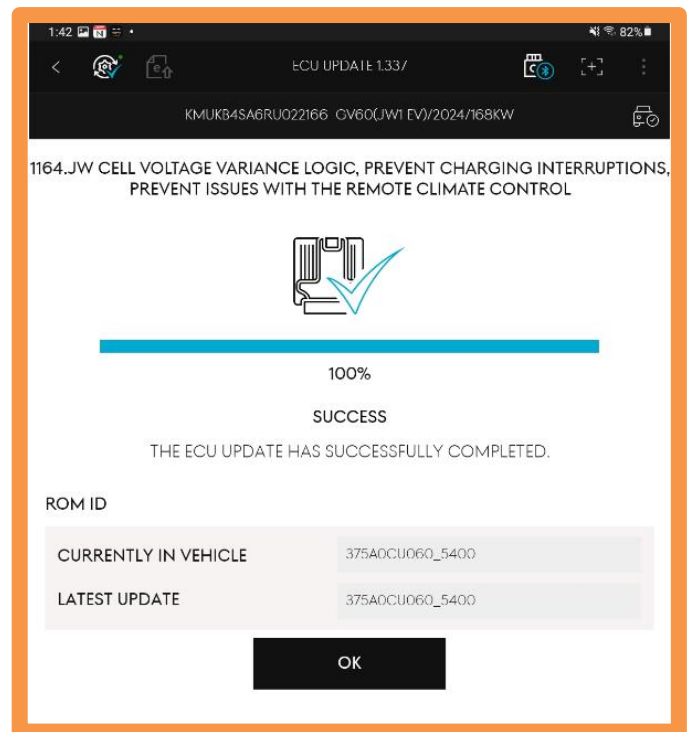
1:42 82%

ECU UPDATE 1.337

KMUKB4SA6RU022166 GV60(JW1 EV)/2024/168KW

1164.JW CELL VOLTAGE VARIANCE LOGIC, PREVENT CHARGING INTERRUPTIONS, PREVENT ISSUES WITH THE REMOTE CLIMATE CONTROL

100%

SUCCESS

THE ECU UPDATE HAS SUCCESSFULLY COMPLETED.

ROM ID

| CURRENTLY IN VEHICLE | 375A0CU060_5400 |
|---|---|
| LATEST UPDATE | 375A0CU060_5400 |

OK